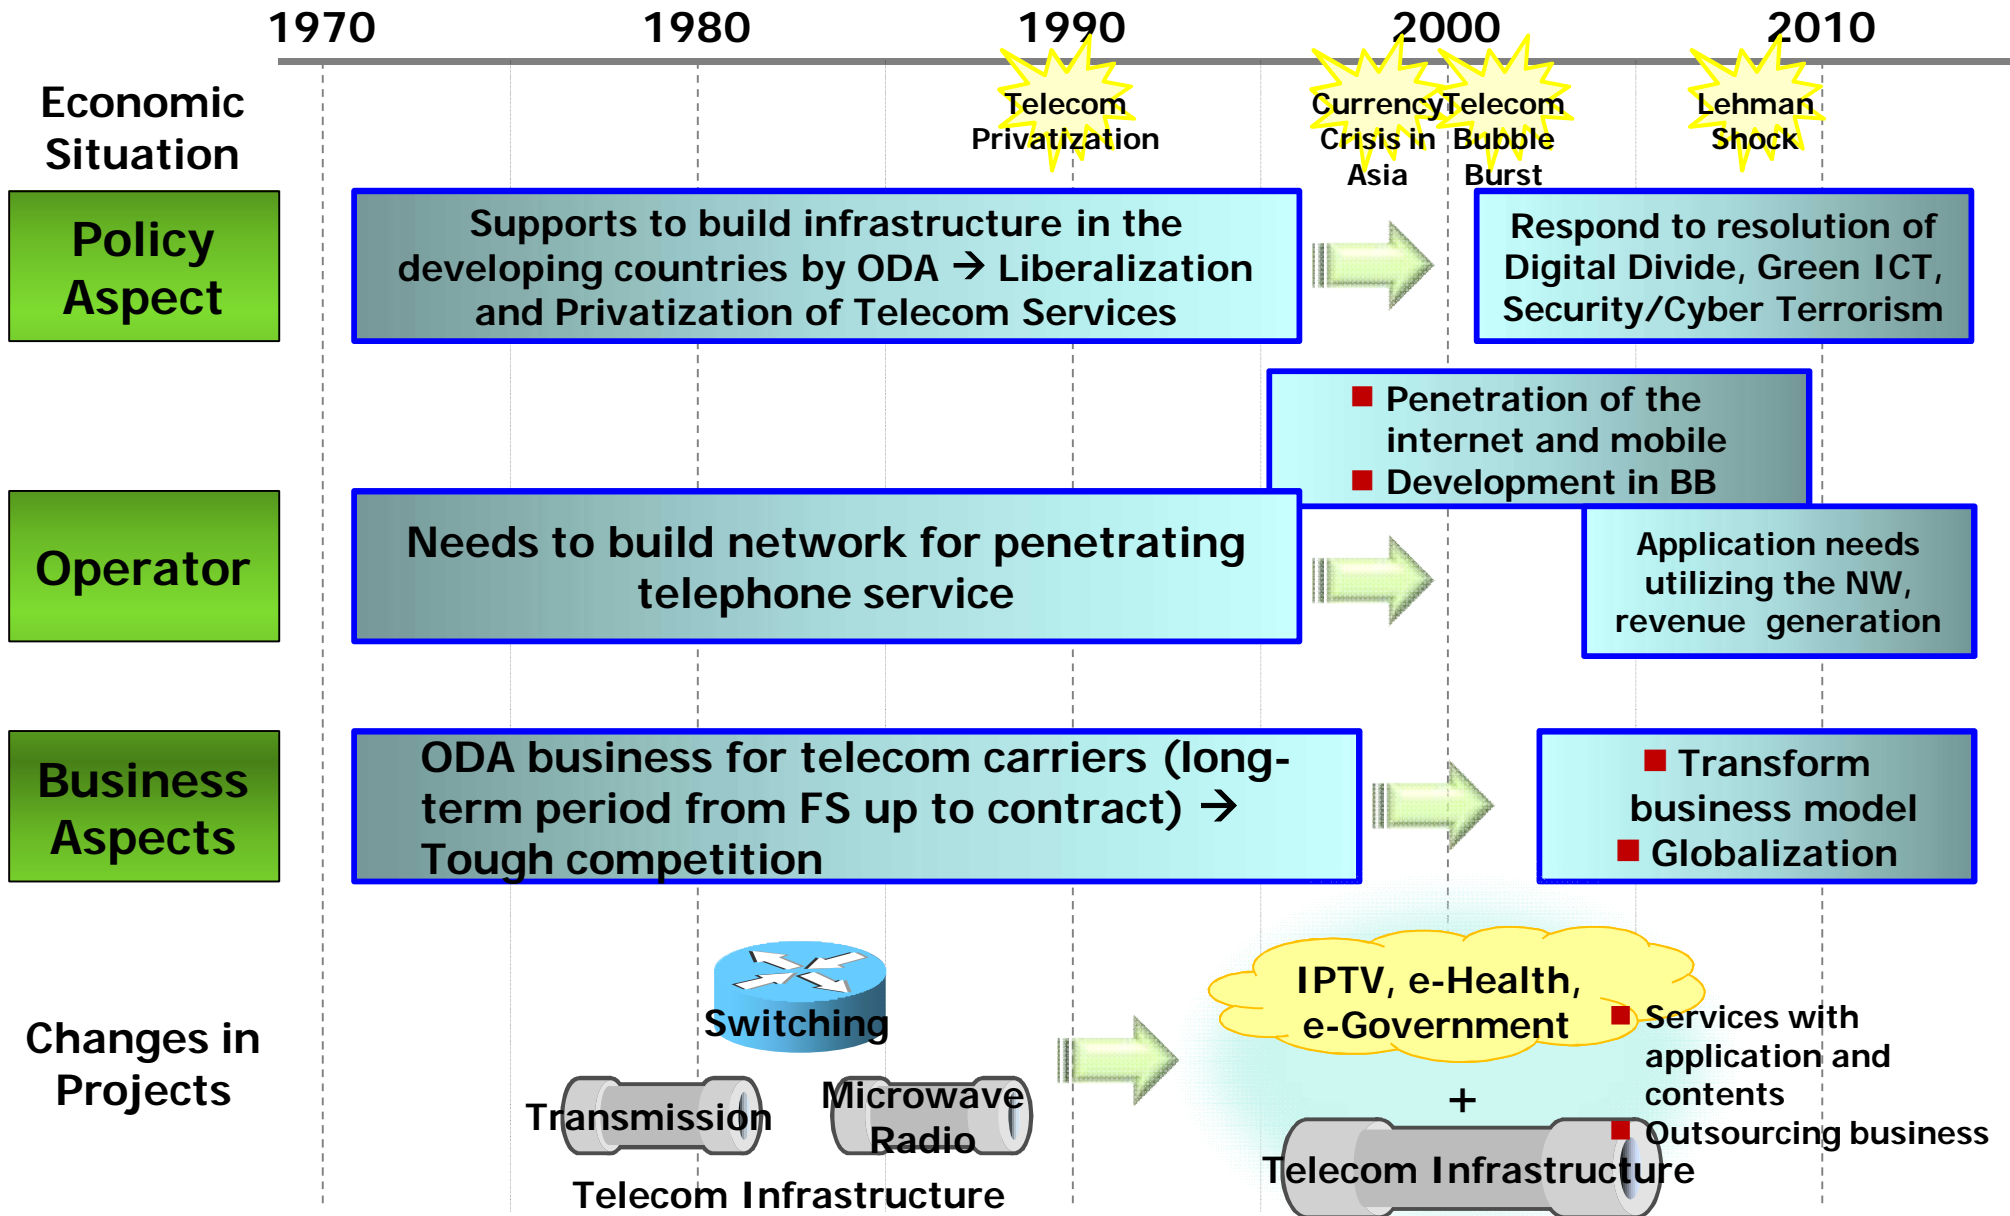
1970 1980 1990 2000 2010

Economic Situation

Telecom Privatization

Currency Crisis in Asia

Telecom Bubble Burst

Lehman Shock

Policy Aspect

Supports to build infrastructure in the developing countries by ODA → Liberalization and Privatization of Telecom Services

Respond to resolution of Digital Divide, Green ICT, Security/Cyber Terrorism

Penetration of the internet and mobile
Development in BB

Operator

Needs to build network for penetrating telephone service

Application needs utilizing the NW, revenue generation

Business Aspects

ODA business for telecom carriers (long-term period from FS up to contract) → Tough competition

Transform business model
Globalization

Changes in Projects

Switching

Transmission

Microwave Radio

Telecom Infrastructure

IPTV, e-Health, e-Government

+

Telecom Infrastructure

Services with application and contents
Outsourcing business